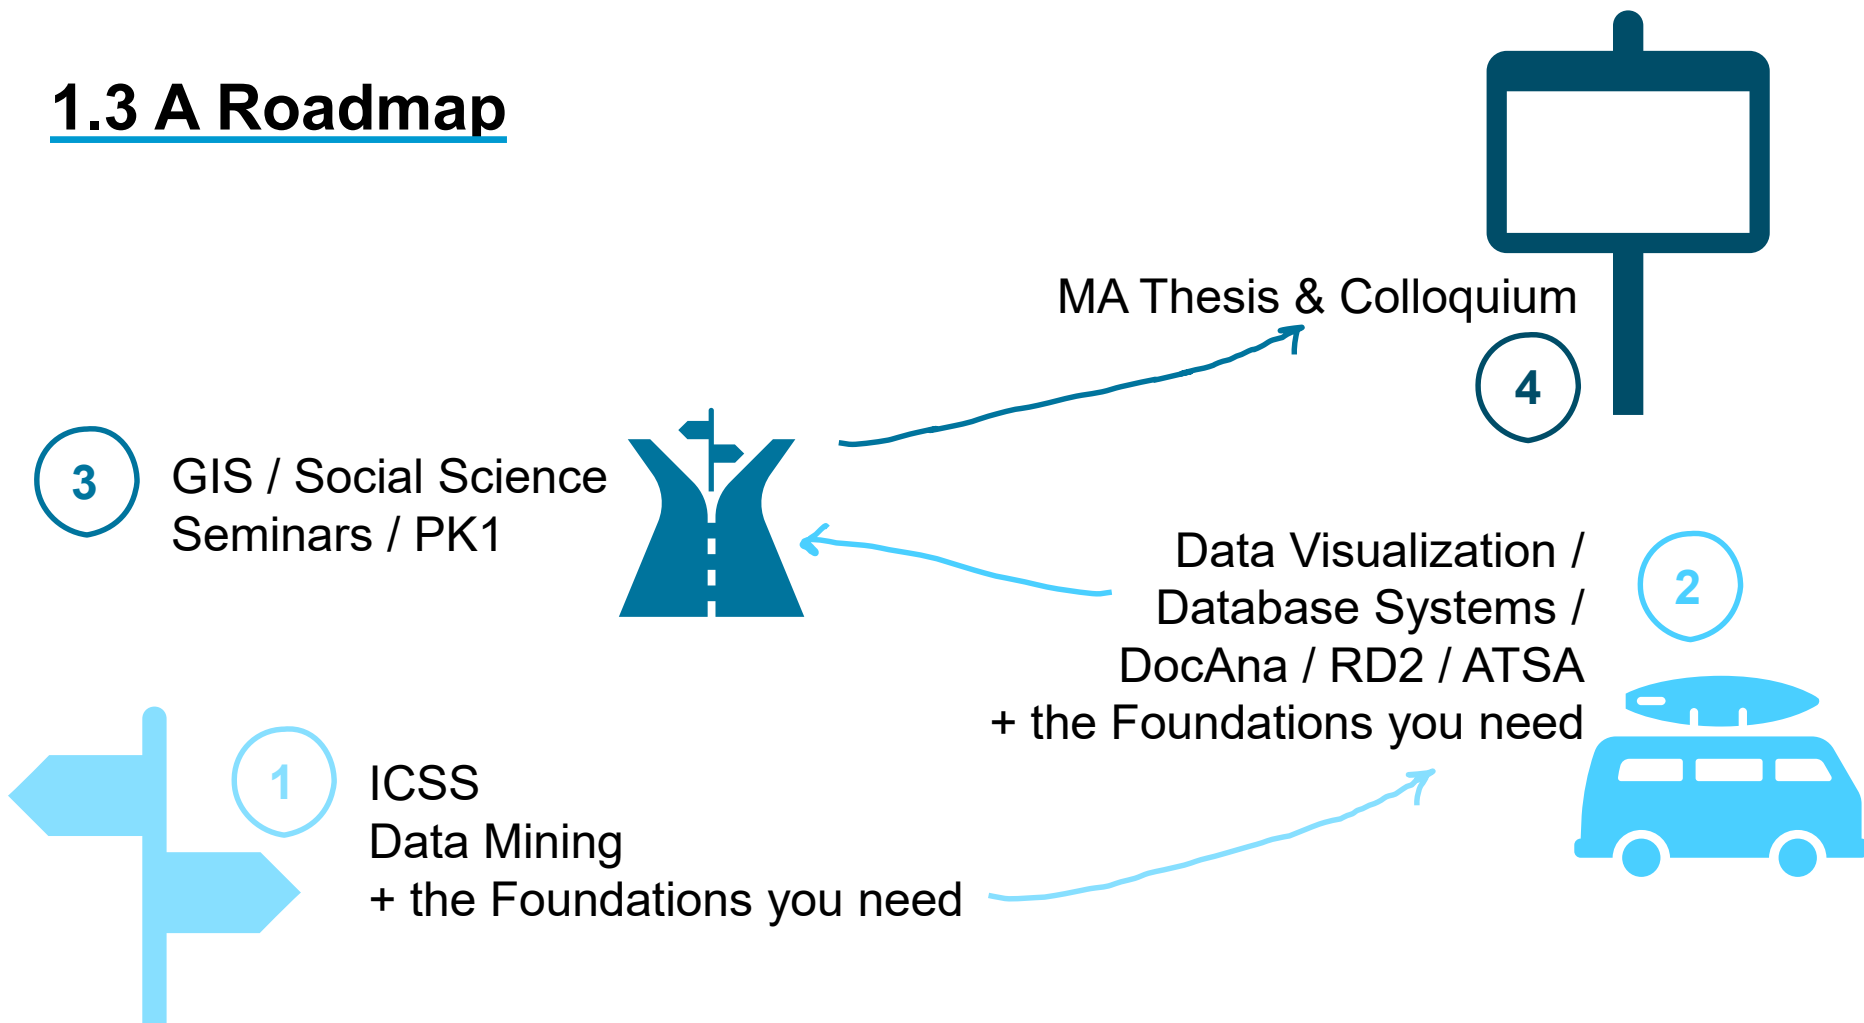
1.3 A Roadmap

MA Thesis & Colloquium

4

3

GIS / Social Science Seminars / PK1

Data Visualization / Database Systems / DocAna / RD2 / ATSA + the Foundations you need

2

1

ICSS
Data Mining
+ the Foundations you need